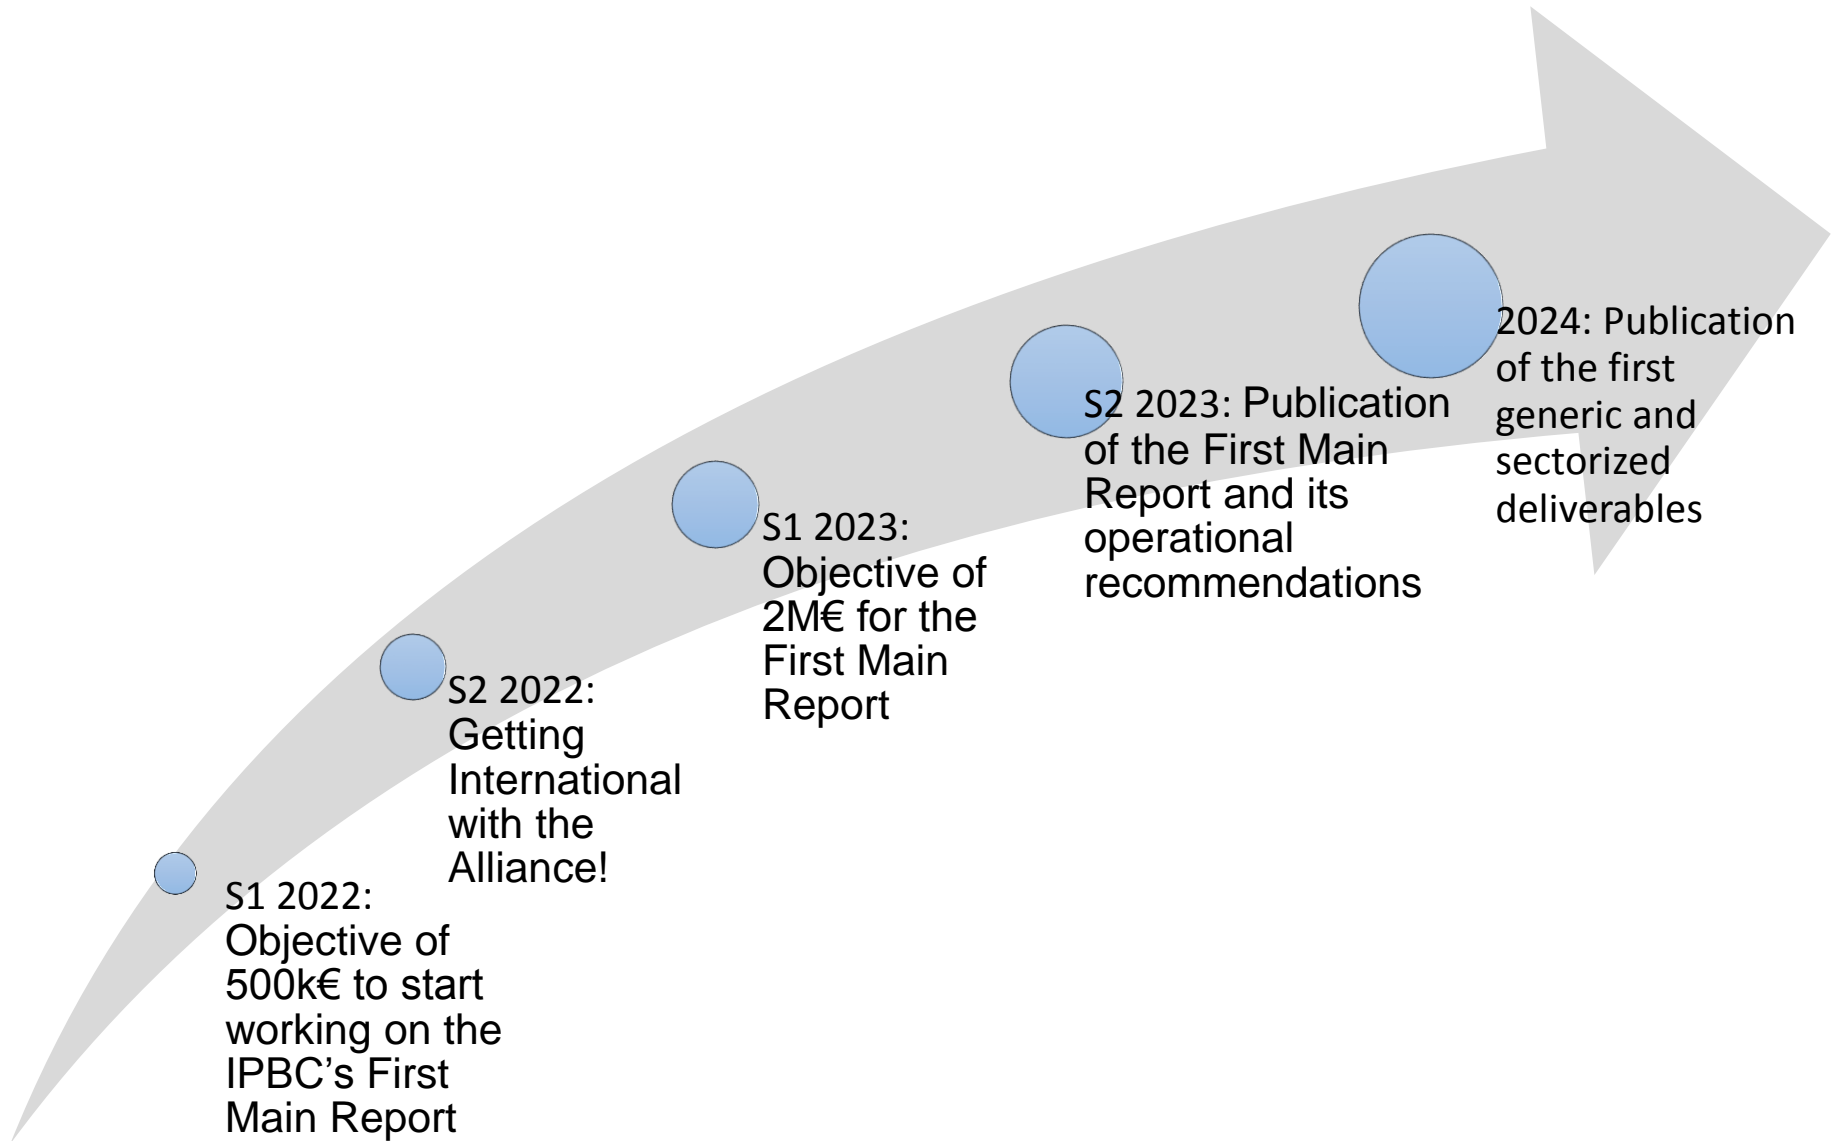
S1 2022: Objective of 500k€ to start working on the IPBC’s First Main Report

S2 2022: Getting International with the Alliance!

S1 2023: Objective of 2M€ for the First Main Report

S2 2023: Publication of the First Main Report and its operational recommendations

2024: Publication of the first generic and sectorized deliverables